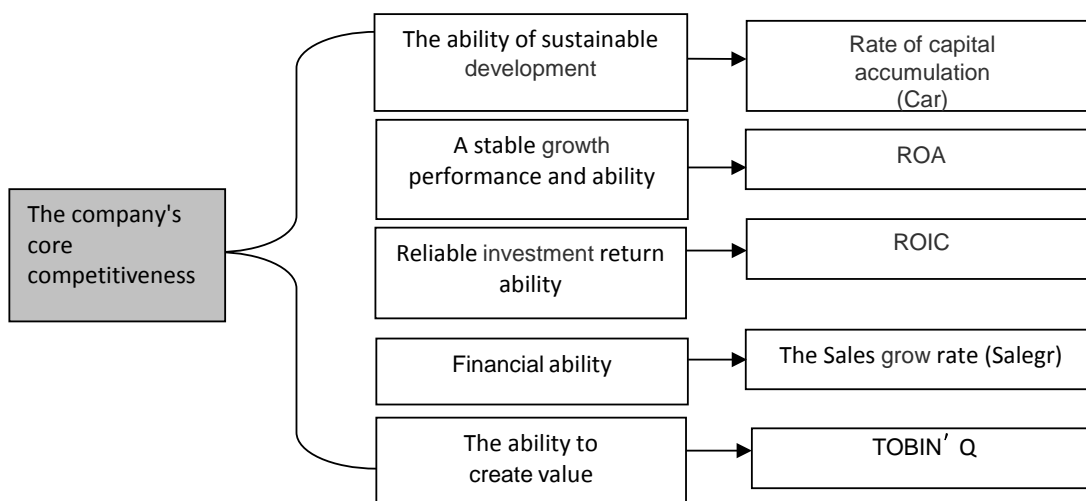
The company's core competitiveness

The ability of sustainable development

Rate of capital accumulation (Car)

A stable growth performance and ability

ROA

Reliable investment return ability

ROIC

Financial ability

The Sales grow rate (Salegr)

The ability to create value

TOBIN’Q